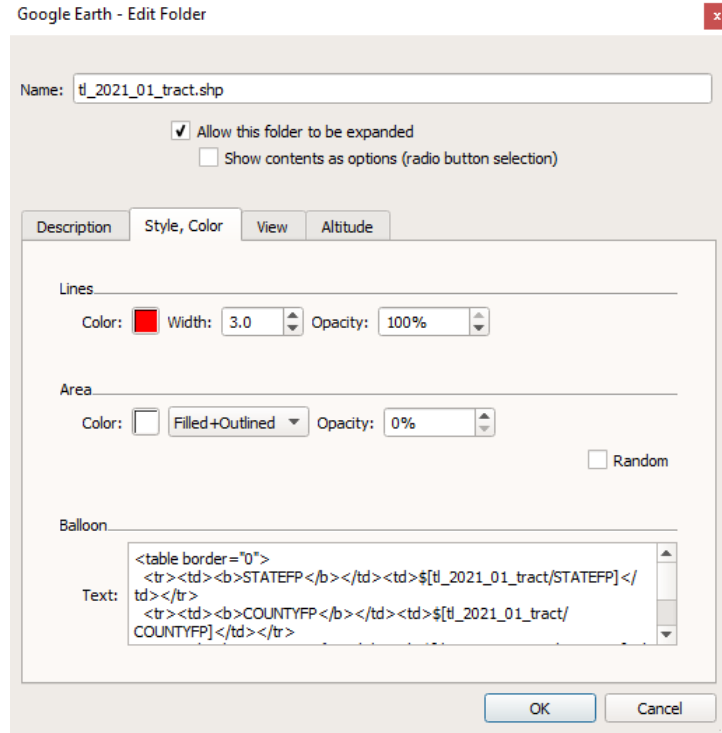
Google Earth - Edit Folder

×

Name: tl_2021_01_tract.shp

✓ Allow this folder to be expanded

Show contents as options (radio button selection)

Description | Style, Color | View | Altitude

Lines

Color: Width: 3.0 Opacity: 100%

Area

Color: Filled+Outlined Opacity: 0%

Random

Balloon

Text: <table border="0">
<tr><td><b>STATEFP</b></td><td>$[tl_2021_01_tract/STATEFP]</td></tr>
<tr><td><b>COUNTYFP</b></td><td>$[tl_2021_01_tract/COUNTYFP]</td></tr>
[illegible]

OK Cancel